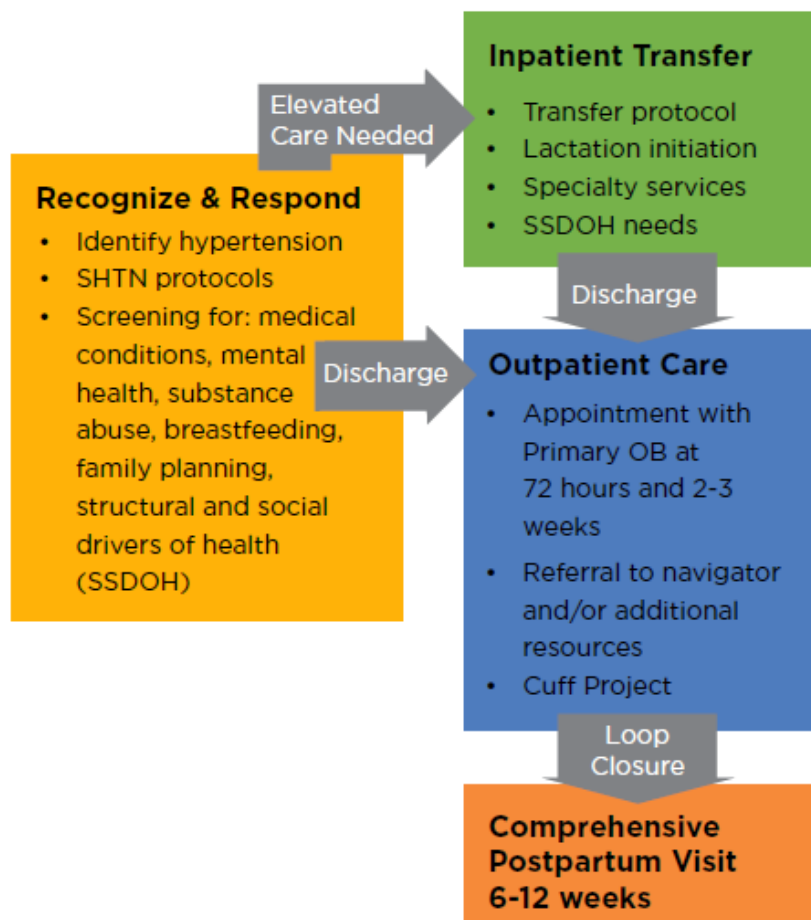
Recognize & Respond

- Identify hypertension
- SHTN protocols
- Screening for: medical conditions, mental health, substance abuse, breastfeeding, family planning, structural and social drivers of health (SSDOH)

Elevated Care Needed

Inpatient Transfer

- Transfer protocol
- Lactation initiation
- Specialty services
- SSDOH needs

Discharge

Discharge

Outpatient Care

- Appointment with Primary OB at 72 hours and 2-3 weeks
- Referral to navigator and/or additional resources
- Cuff Project

Loop Closure

Comprehensive Postpartum Visit 6-12 weeks